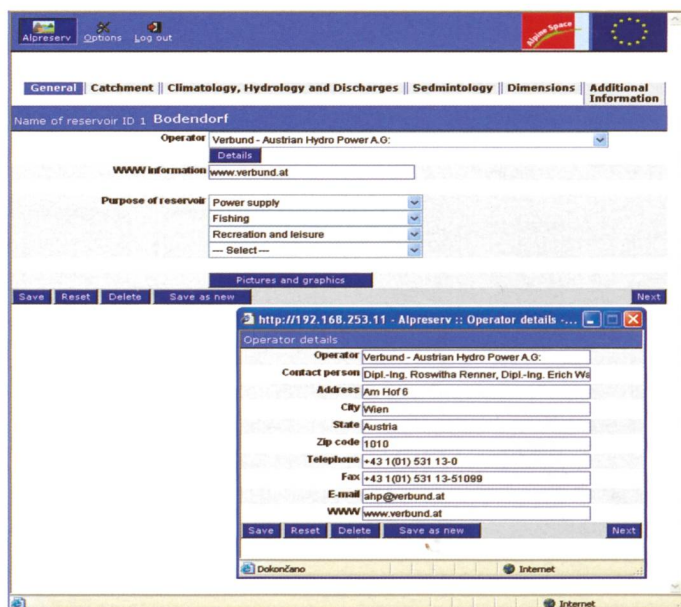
Alpreserv Options Log out

Alpine Space

General | Catchment | Climatology, Hydrology and Discharges | Sedmintology | Dimensions | Additional Information

Name of reservoir ID 1 Bodendorf

Operator Verbund - Austrian Hydro Power A.G:

Details

WWW information www.verbund.at

Purpose of reservoir Power supply

Fishing

Recreation and leisure

--- Select ---

Pictures and graphics

Save Reset Delete Save as new Next

http://192.168.253.11 - Alpreserv :: Operator details -...

Operator details

Operator Verbund - Austrian Hydro Power A.G:

Contact person Dipl.-Ing. Roswitha Renner, Dipl.-Ing. Erich Wa

Address Am Hof 6

City Wien

State Austria

Zip code 1010

Telephone +43 1(01) 531 13-0

Fax +43 1(01) 531 13-51099

E-mail ahp@verbund.at

WWW www.verbund.at

Save Reset Delete Save as new Next

Dokončano

Internet

Internet